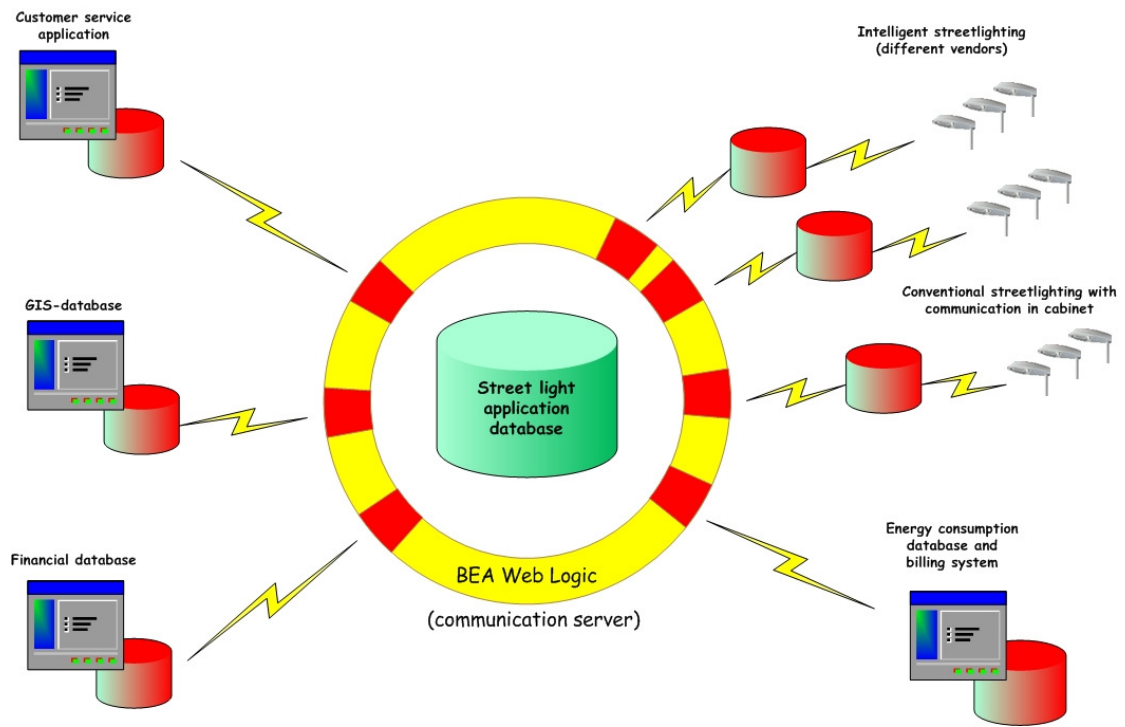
Customer service application

Intelligent streetlighting (different vendors)

GIS-database

Conventional streetlighting with communication in cabinet

Street light application database

Financial database

BEA Web Logic

(communication server)

Energy consumption database and billing system